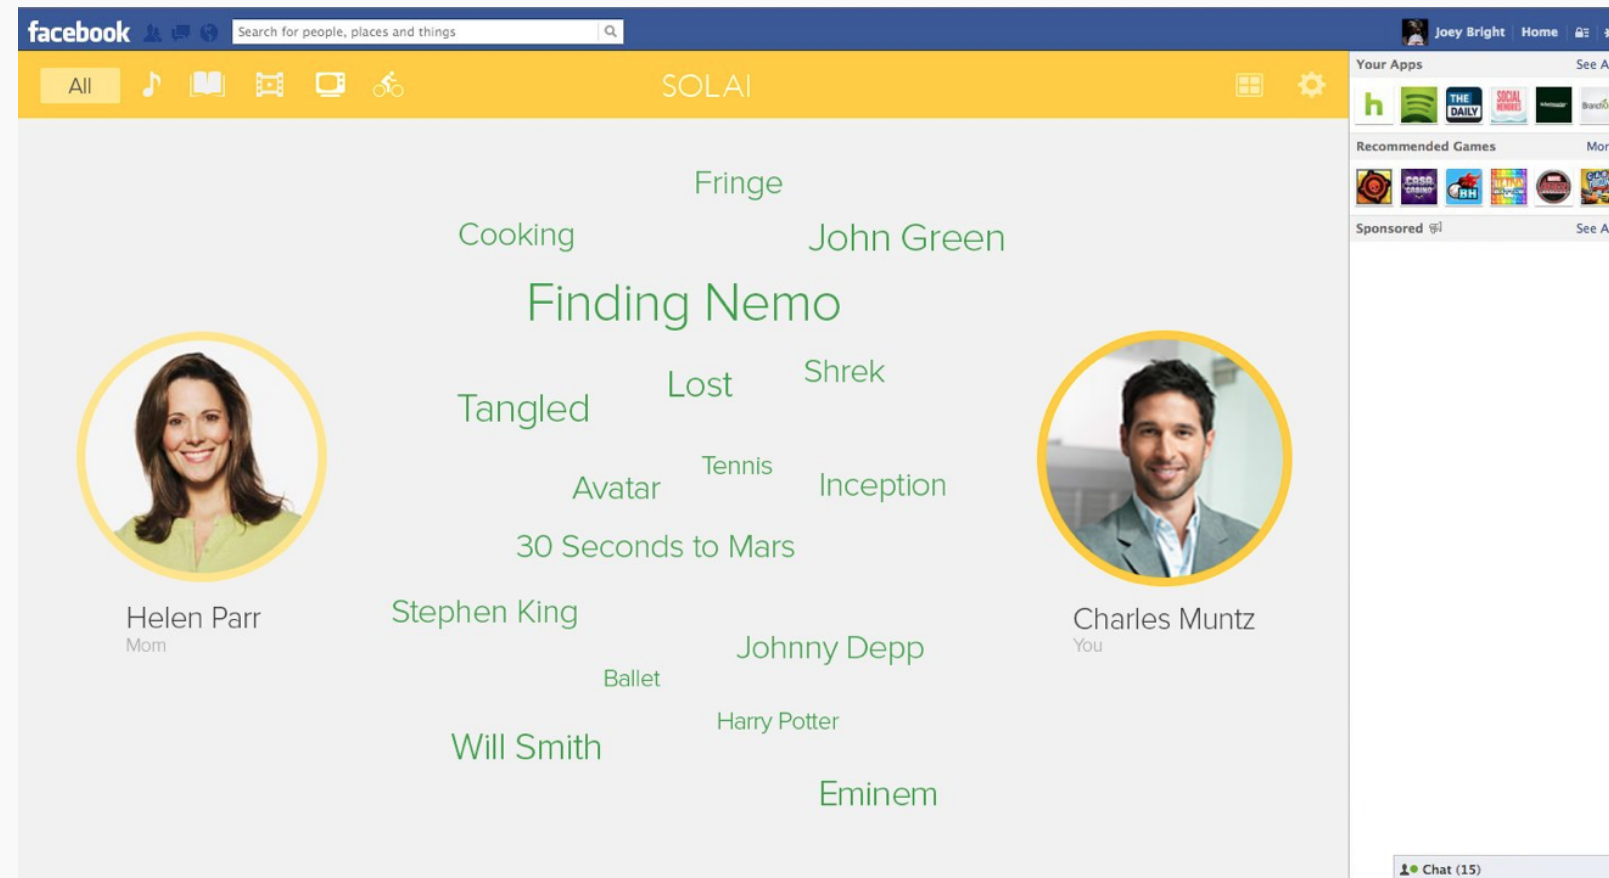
facebook

Search for people, places and things

Joey Bright Home

All

SOLAI

Your Apps See A

h

THE DAILY

SOCIAL

Recommended Games Mor

Sponsored See A

Fringe

Cooking

John Green

Finding Nemo

Shrek

Lost

Tangled

Tennis

Avatar

Inception

30 Seconds to Mars

Helen Parr
Mom

Charles Muntz
You

Stephen King

Johnny Depp

Ballet

Harry Potter

Will Smith

Eminem

Chat (15)